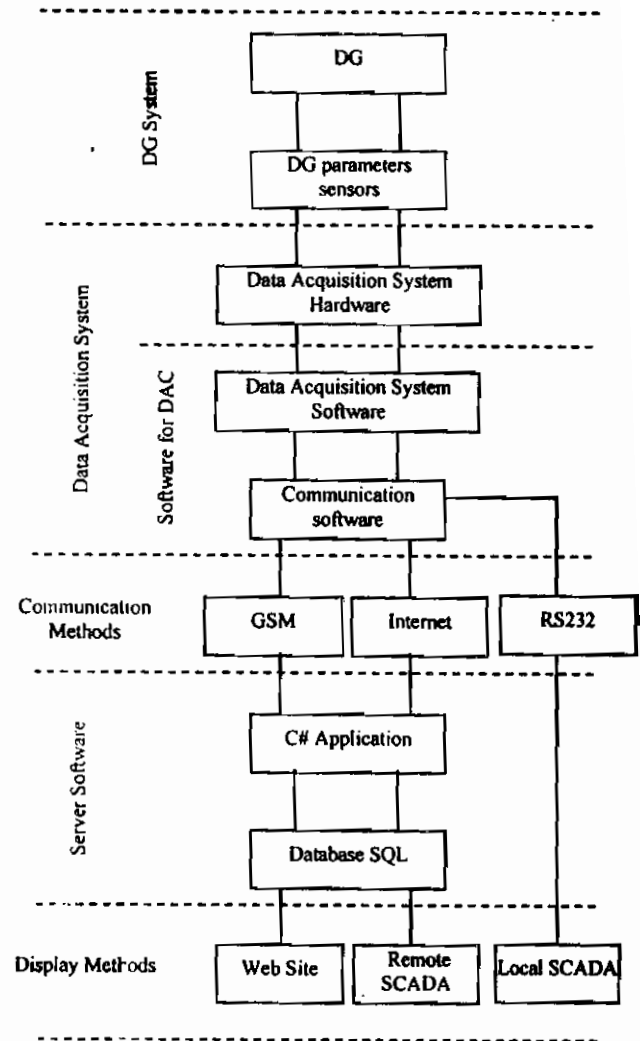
DG System

DG

DG parameters sensors

Data Acquisition System

Data Acquisition System Hardware

Software for DAC

Data Acquisition System Software

Communication software

Communication Methods

GSM

Internet

RS232

Server Software

C# Application

Database SQL

Display Methods

Web Site

Remote SCADA

Local SCADA